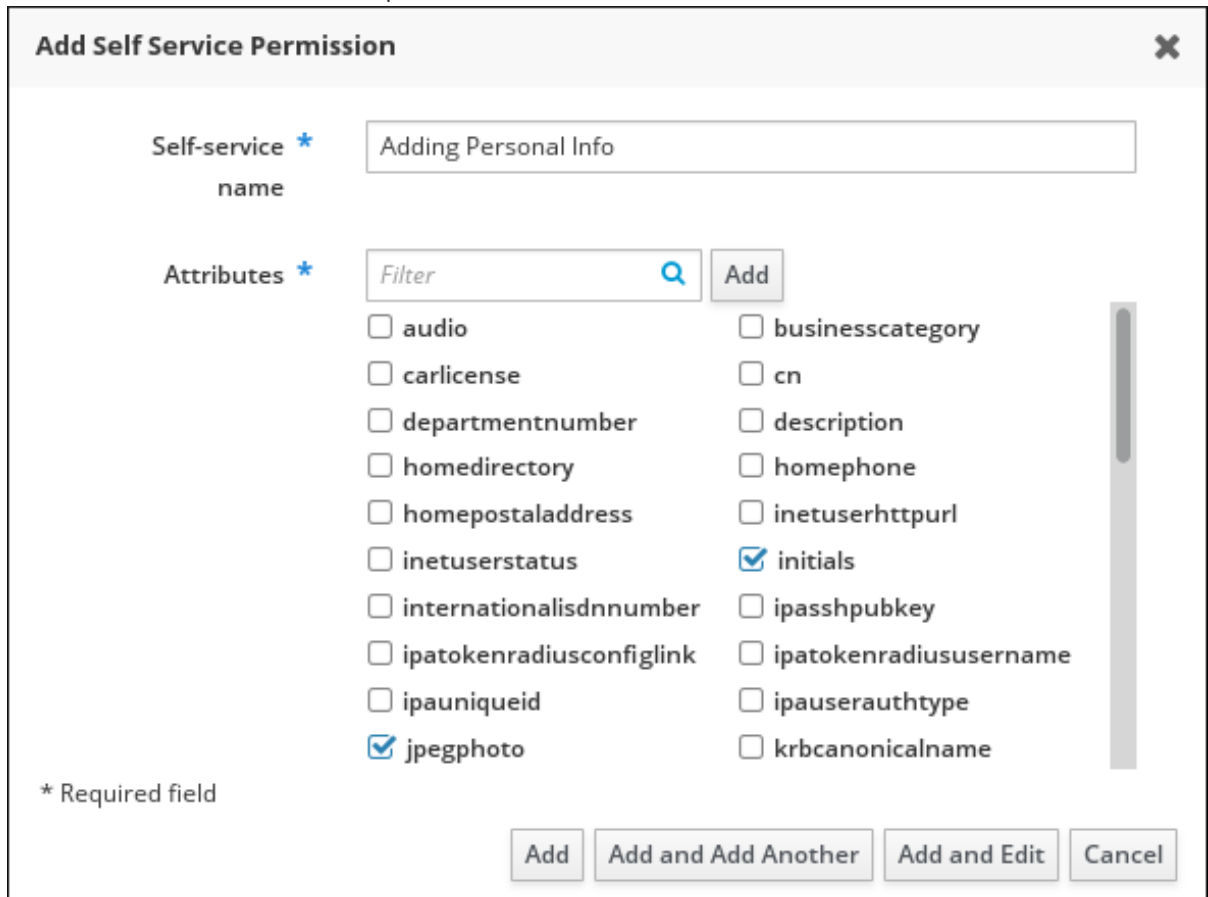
Add Self Service Permission

Self-service name *

Adding Personal Info

Attributes *

Filter

Add

audio
businesscategory
carlicense
cn
departmentnumber
description
homedirectory
homephone
homepostaladdress
inetuserhttpurl
inetuserstatus
initials
internationalisdnnumber
ipasshpubkey
ipatokenradiusconfiglink
ipatokenradiususername
ipauniqueid
ipauserauthtype
jpegphoto
krbcanonicalname

* Required field

Add
Add and Add Another
Add and Edit
Cancel